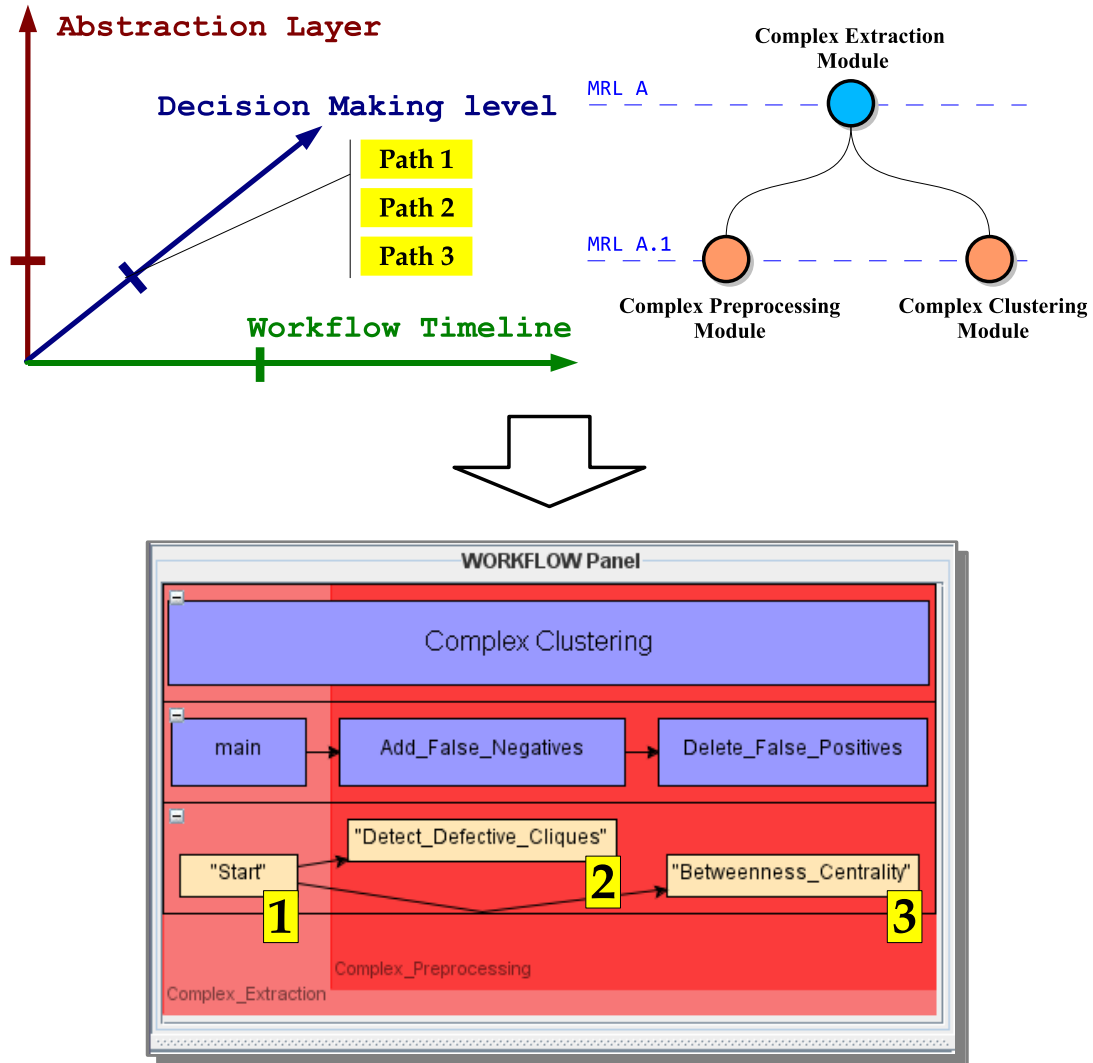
Abstraction Layer

Decision Making level

Path 1
Path 2
Path 3

Workflow Timeline

Complex Extraction Module

MRL A

MRL A.1

Complex Preprocessing Module

Complex Clustering Module

WORKFLOW Panel

Complex Clustering

main

Add_False_Negatives

Delete_False_Positives

"Detect_Defective_Cliques"

"Start"

"Betweenness_Centrality"

1

2

3

Complex_Preprocessing

Complex_Extraction